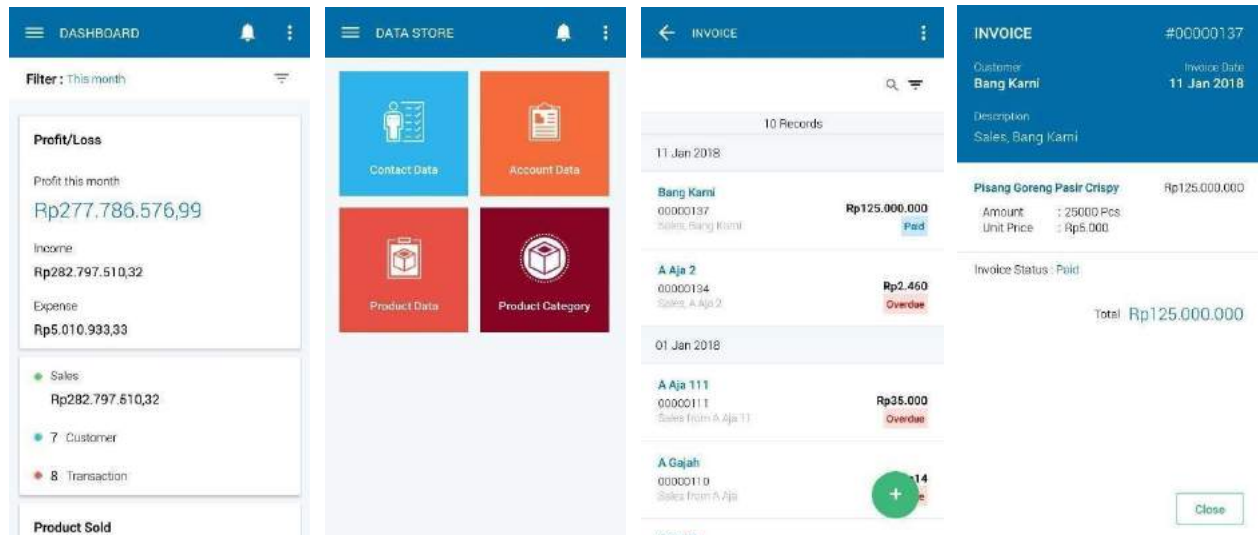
DASHBOARD

Filter : This month

Profit/Loss

Profit this month

Rp277.786.576,99

Income

Rp282.797.510,32

Expense

Rp5.010.933,33

Sales

Rp282.797.510,32

7 Customer

8 Transaction

Product Sold

DATA STORE

Contact Data

Account Data

Product Data

Product Category

INVOICE

10 Records

11 Jan 2018

Bang Karni
00000137
Sales, Bang Karni
Rp125.000.000
Paid

A Aja 2
00000134
Sales, A Aja 2
Rp2.460
Overdue

01 Jan 2018

A Aja 111
00000111
Sales from A Aja 11
Rp35.000
Overdue

A Gajah
00000110
Sales from A Aja
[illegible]14

INVOICE #00000137

Customer
Bang Karni

Invoice Date
11 Jan 2018

Description
Sales, Bang Karni

Pisang Goreng Pasir Crispy Rp125.000.000
Amount : 25000 Pcs
Unit Price : Rp5.000

Invoice Status : Paid

Total Rp125.000.000

Close